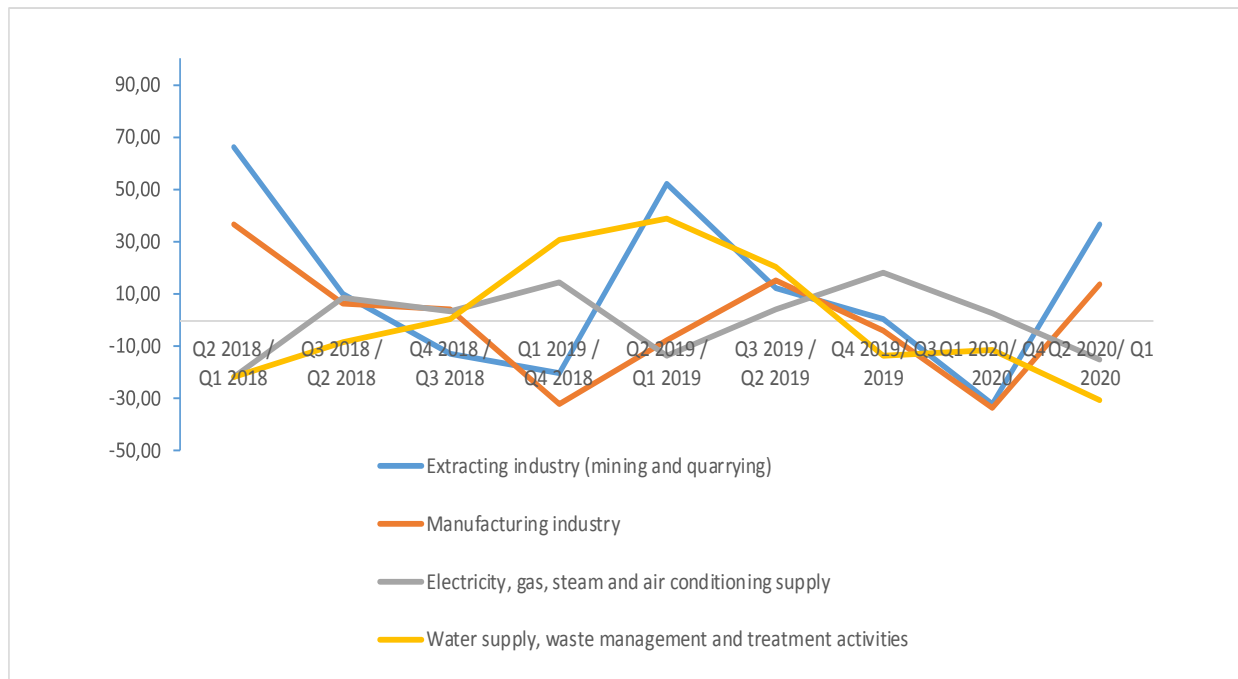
90,00
70,00
50,00
30,00
10,00
-10,00
-30,00
-50,00

Q2 2018 / Q1 2018
Q3 2018 / Q2 2018
Q4 2018 / Q3 2018
Q1 2019 / Q4 2018
Q2 2019 / Q1 2019
Q3 2019 / Q2 2019
Q4 2019/ Q3 2019
Q1 2020/ Q4 2020
Q2 2020/ Q1 2020

Extracting industry (mining and quarrying)
Manufacturing industry
Electricity, gas, steam and air conditioning supply
Water supply, waste management and treatment activities